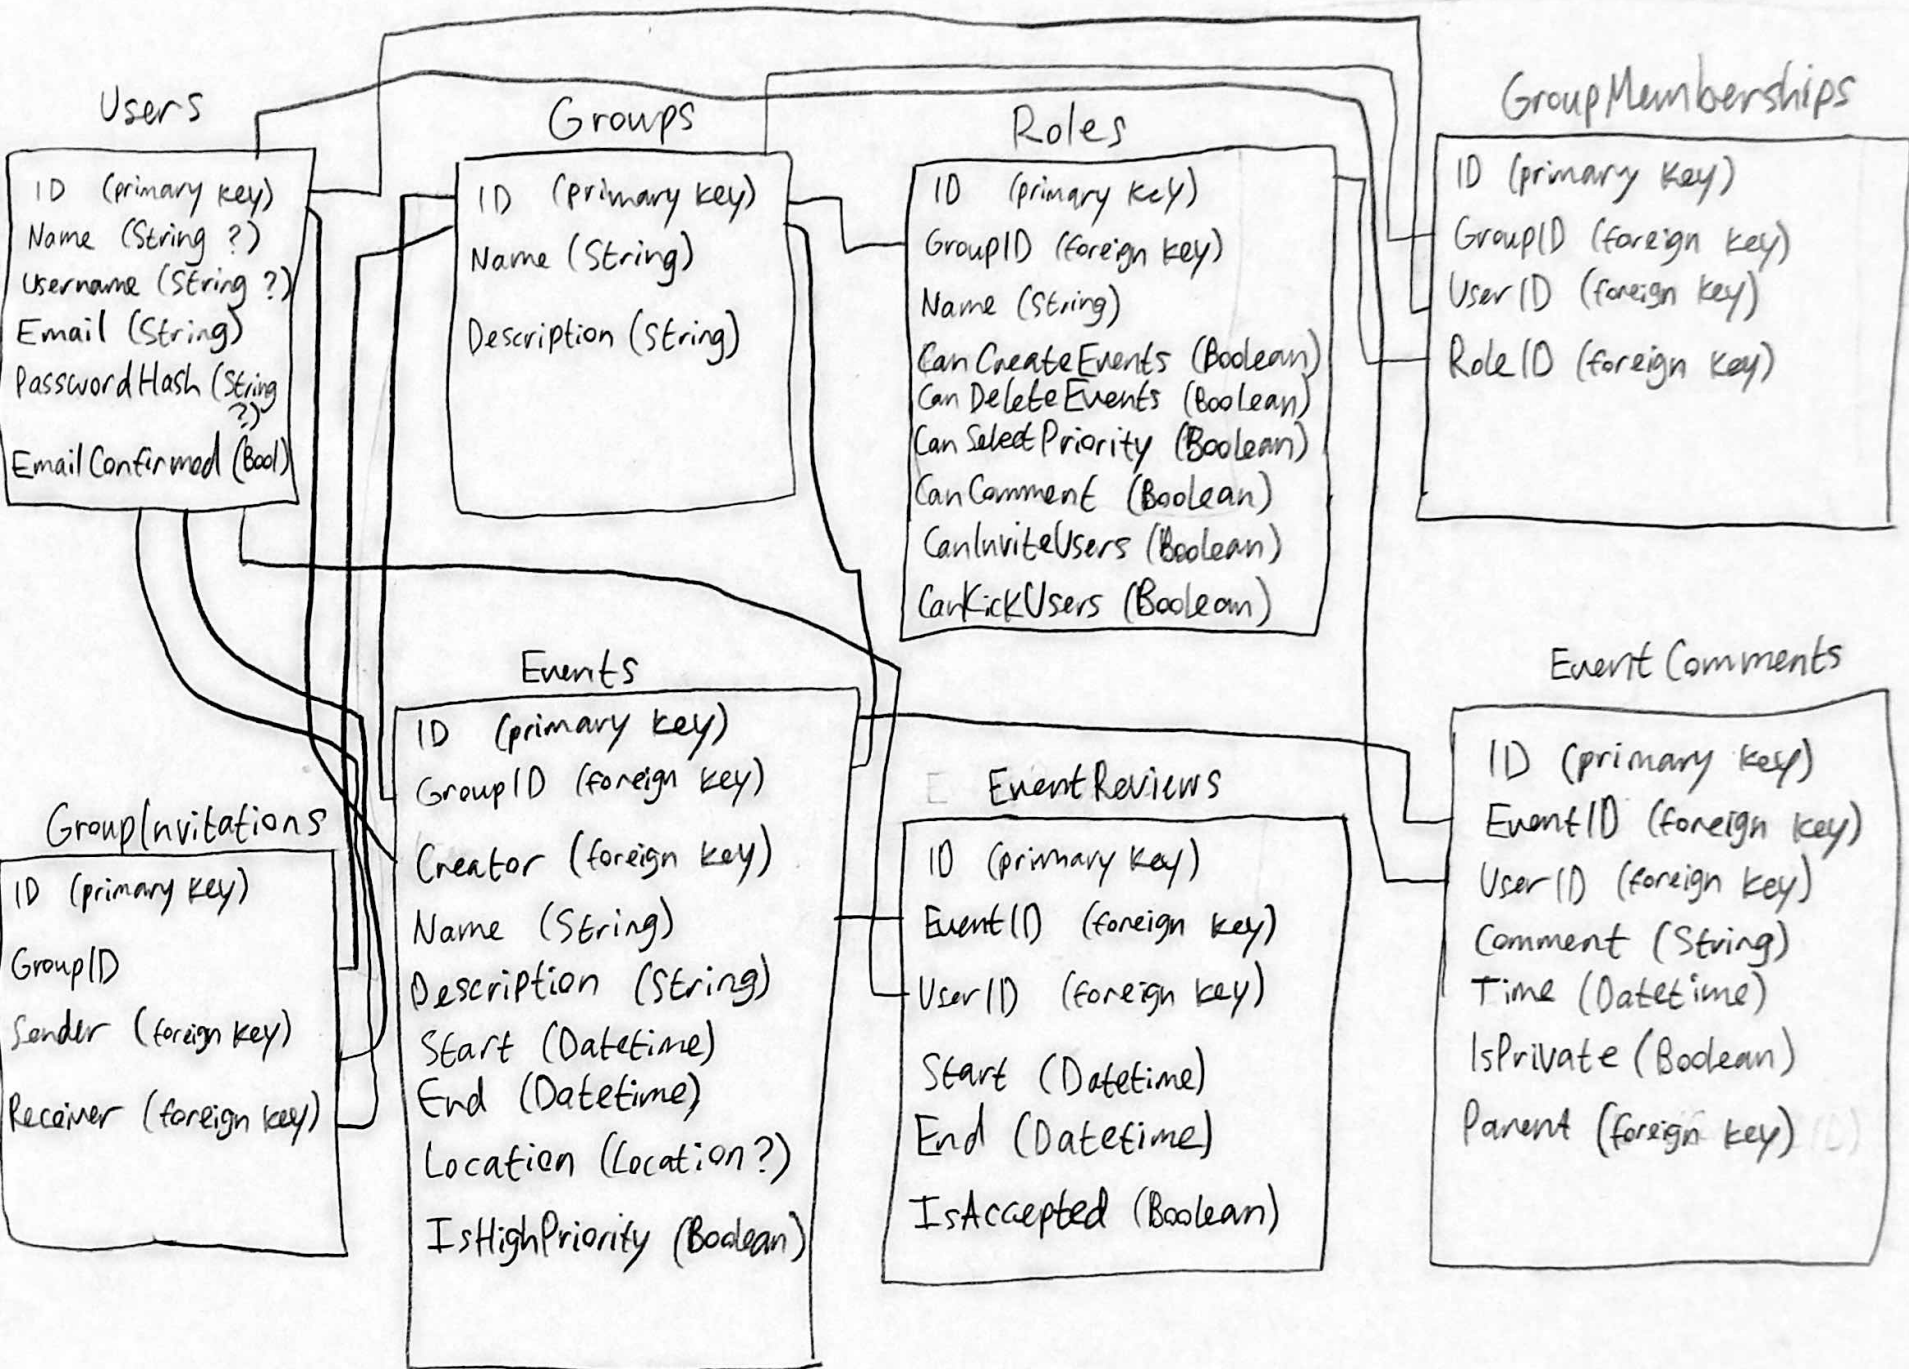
Users
ID (primary key)
Name (String ?)
Username (String ?)
Email (String)
PasswordHash (String ?)
EmailConfirmed (Bool)

Groups
ID (primary key)
Name (String)
Description (String)

Roles
ID (primary key)
GroupID (foreign key)
Name (String)
CanCreateEvents (Boolean)
CanDeleteEvents (Boolean)
CanSelectPriority (Boolean)
CanComment (Boolean)
CanInviteUsers (Boolean)
CanKickUsers (Boolean)

GroupMemberships
ID (primary key)
GroupID (foreign key)
UserID (foreign key)
RoleID (foreign key)

Events
ID (primary key)
GroupID (foreign key)
Creator (foreign key)
Name (String)
Description (String)
Start (Datetime)
End (Datetime)
Location (Location?)
IsHighPriority (Boolean)

GroupInvitations
ID (primary key)
GroupID
Sender (foreign key)
Receiver (foreign key)

EventReviews
ID (primary key)
EventID (foreign key)
UserID (foreign key)
Start (Datetime)
End (Datetime)
IsAccepted (Boolean)

EventComments
ID (primary key)
EventID (foreign key)
UserID (foreign key)
Comment (String)
Time (Datetime)
IsPrivate (Boolean)
Parent (foreign key)